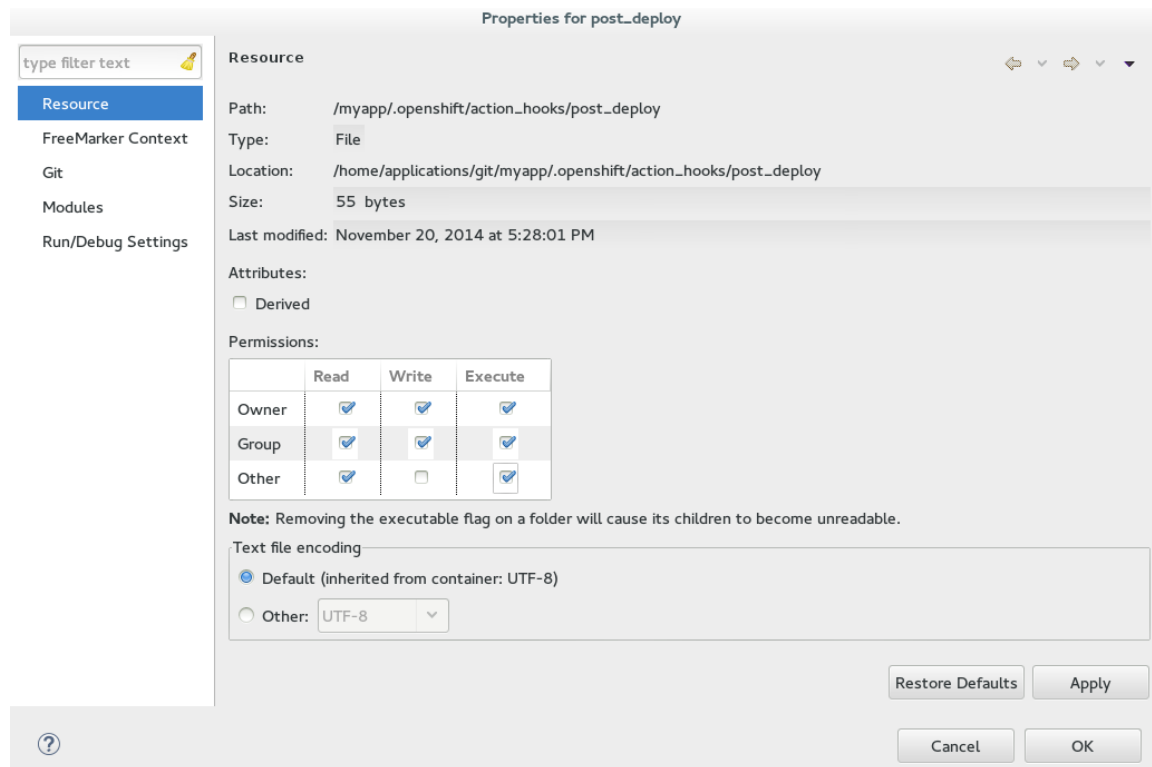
Properties for post_deploy

type filter text

Resource
FreeMarker Context
Git
Modules
Run/Debug Settings

Resource

Path: /myapp/.openshift/action_hooks/post_deploy
Type: File
Location: /home/applications/git/myapp/.openshift/action_hooks/post_deploy
Size: 55 bytes
Last modified: November 20, 2014 at 5:28:01 PM

Attributes:

Derived

Permissions:

| | Read | Write | Execute |
|---|---|---|---|
| Owner | ☑ | ☑ | ☑ |
| Group | ☑ | ☑ | ☑ |
| Other | ☑ | ☐ | ☑ |

**Note:** Removing the executable flag on a folder will cause its children to become unreadable.

Text file encoding

Default (inherited from container: UTF-8)

Other: UTF-8

Restore Defaults Apply

?

Cancel OK